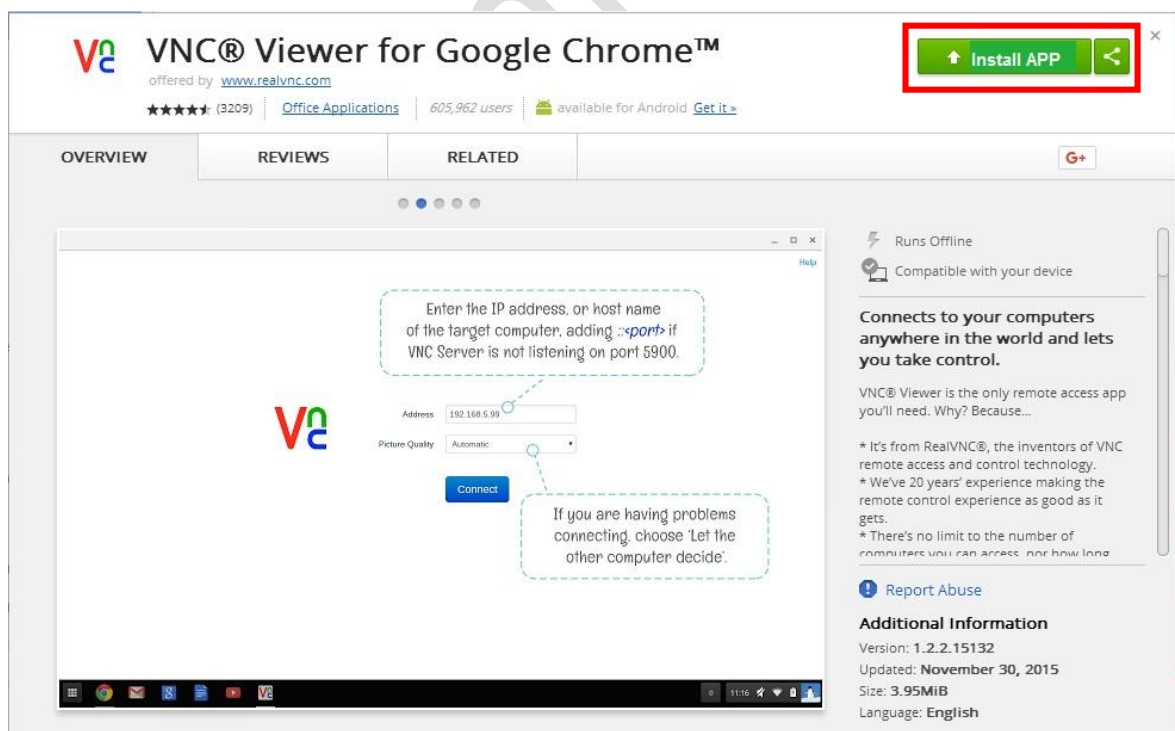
VNC® Viewer for Google Chrome™
offered by www.realvnc.com
★★★★★ (3209) Office Applications 605,962 users available for Android Get it »

Install APP

OVERVIEW REVIEWS RELATED G+

Help

Enter the IP address, or host name of the target computer, adding ::<port> if VNC Server is not listening on port 5900.

Address 192.168.5.99
Picture Quality Automatic

Connect

If you are having problems connecting, choose 'Let the other computer decide'.

11:16

Runs Offline
Compatible with your device

Connects to your computers anywhere in the world and lets you take control.

VNC® Viewer is the only remote access app you'll need. Why? Because...

* It's from RealVNC®, the inventors of VNC remote access and control technology.
* We've 20 years' experience making the remote control experience as good as it gets.
* There's no limit to the number of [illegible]

Report Abuse

Additional Information
Version: 1.2.2.15132
Updated: November 30, 2015
Size: 3.95MiB
Language: English